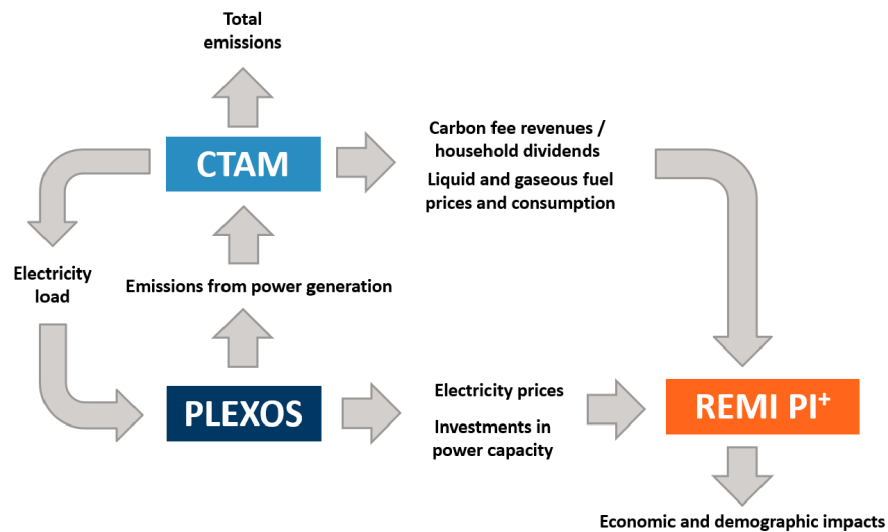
Total emissions

CTAM

Carbon fee revenues / household dividends

Liquid and gaseous fuel prices and consumption

Electricity load

Emissions from power generation

PLEXOS

Electricity prices

Investments in power capacity

REMI PI$^{+}$

Economic and demographic impacts